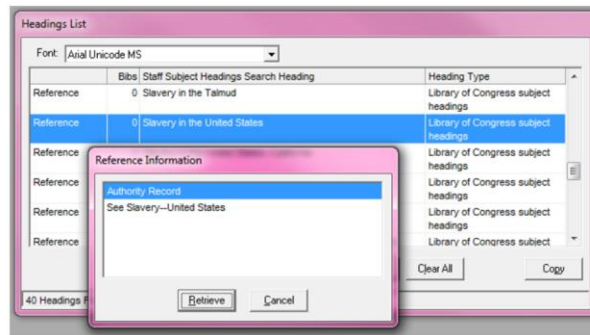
Headings List

Font: Arial Unicode MS

| | Bibs | Staff Subject Headings Search Heading | Heading Type |
|---|---|---|---|
| Reference | 0 | Slavery in the Talmud | Library of Congress subject headings |
| Reference | 0 | Slavery in the United States | Library of Congress subject headings |
| Reference | | | Library of Congress subject headings |
| Reference | | | Library of Congress subject headings |
| Reference | | | Library of Congress subject headings |
| Reference | | | Library of Congress subject |

Reference Information

Authority Record
See Slavery--United States

Retrieve
Cancel

Clear All
Copy

40 Headings F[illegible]